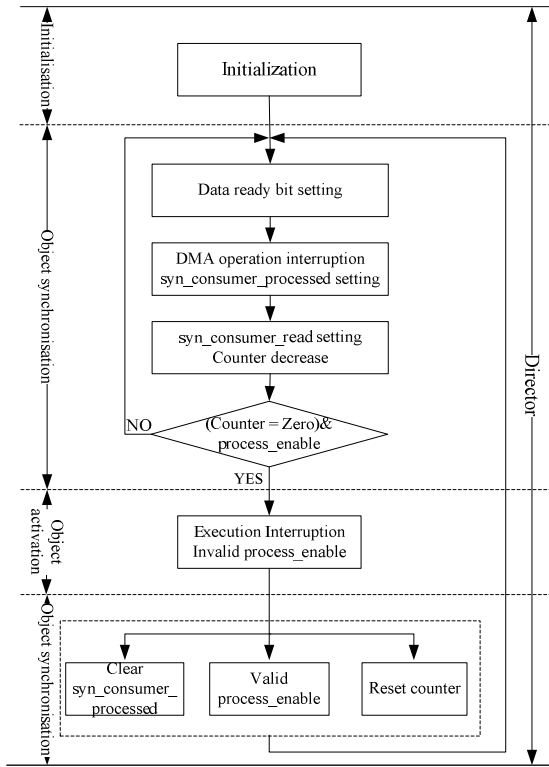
Initialisation

Initialization

Object synchronisation

Data ready bit setting

DMA operation interruption
syn_consumer_processed setting

syn_consumer_read setting
Counter decrease

NO

(Counter = Zero)&
process_enable

YES

Director

Object activation

Execution Interruption
Invalid process_enable

Object synchronisation

Clear
syn_consumer_
processed

Valid
process_enable

Reset counter